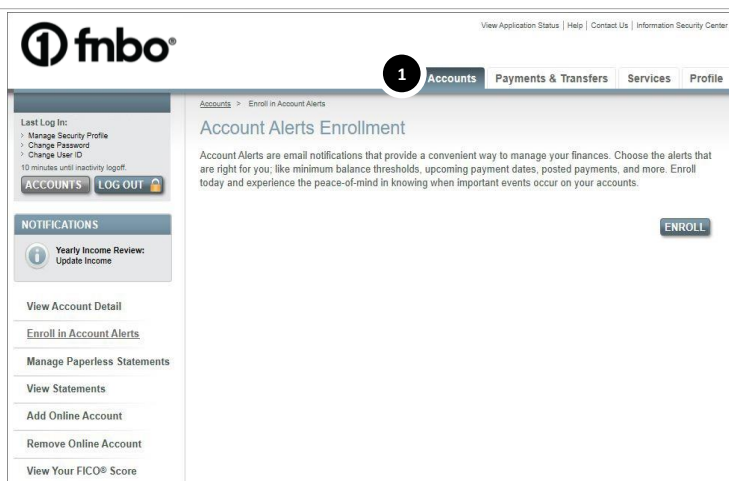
fnbo®

View Application Status | Help | Contact Us | Information Security Center

1

Accounts | Payments & Transfers | Services | Profile

Last Log In:
› Manage Security Profile
› Change Password
› Change User ID
10 minutes until inactivity logoff.

ACCOUNTS | LOG OUT

NOTIFICATIONS

Yearly Income Review: Update Income

View Account Detail

Enroll in Account Alerts

Manage Paperless Statements

View Statements

Add Online Account

Remove Online Account

View Your FICO® Score

Accounts > Enroll in Account Alerts

Account Alerts Enrollment

Account Alerts are email notifications that provide a convenient way to manage your finances. Choose the alerts that are right for you; like minimum balance thresholds, upcoming payment dates, posted payments, and more. Enroll today and experience the peace-of-mind in knowing when important events occur on your accounts.

ENROLL